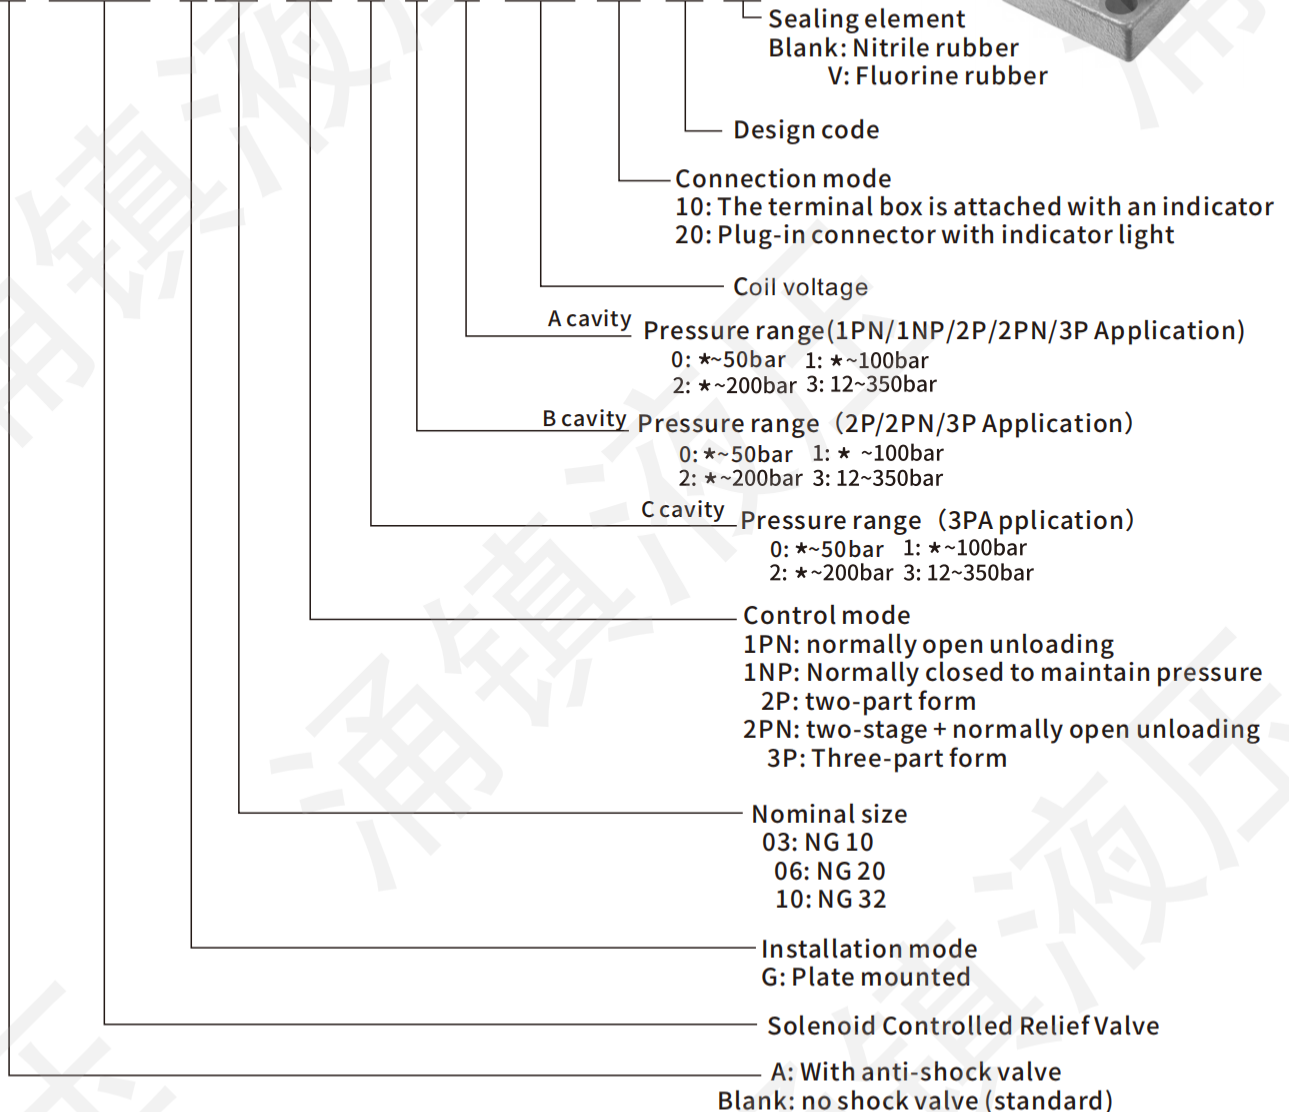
Sealing element
Blank: Nitrile rubber
V: Fluorine rubber

Design code

Connection mode
10: The terminal box is attached with an indicator
20: Plug-in connector with indicator light

Coil voltage

A cavity Pressure range(1PN/1NP/2P/2PN/3P Application)
0: ★~50bar 1: ★~100bar
2: ★~200bar 3: 12~350bar

B cavity Pressure range（2P/2PN/3P Application）
0: ★~50bar 1: ★ ~100bar
2: ★~200bar 3: 12~350bar

C cavity Pressure range（3PA pplication）
0: ★~50bar 1: ★~100bar
2: ★~200bar 3: 12~350bar

Control mode
1PN: normally open unloading
1NP: Normally closed to maintain pressure
2P: two-part form
2PN: two-stage + normally open unloading
3P: Three-part form

Nominal size
03: NG 10
06: NG 20
10: NG 32

Installation mode
G: Plate mounted

Solenoid Controlled Relief Valve

A: With anti-shock valve
Blank: no shock valve (standard)